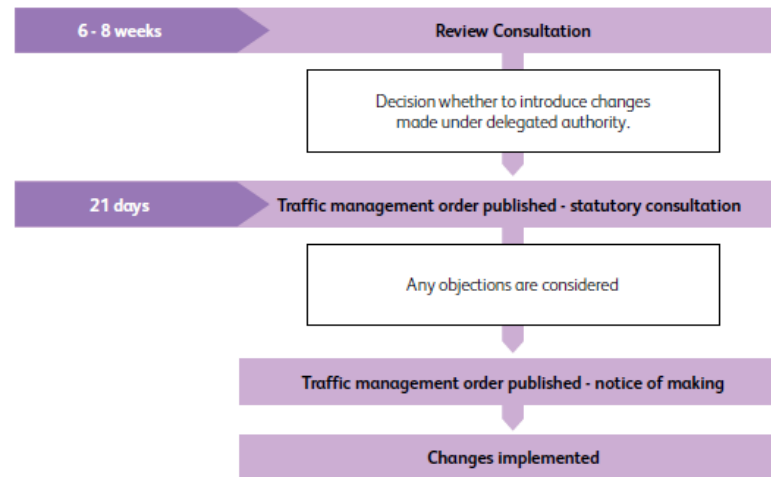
6 - 8 weeks

Review Consultation

Decision whether to introduce changes made under delegated authority.

21 days

Traffic management order published - statutory consultation

Any objections are considered

Traffic management order published - notice of making

Changes implemented